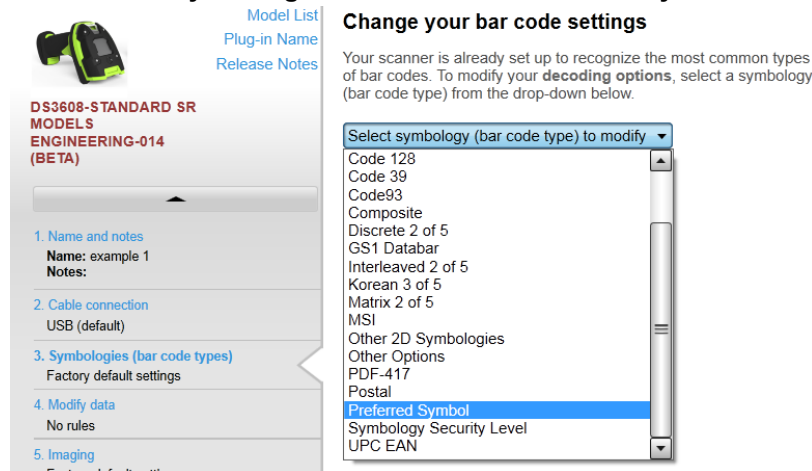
Model List
Plug-in Name
Release Notes

DS3608-STANDARD SR MODELS ENGINEERING-014 (BETA)

1. Name and notes
Name: example 1
Notes:

2. Cable connection
USB (default)

3. Symbologies (bar code types)
Factory default settings

4. Modify data
No rules

5. Imaging
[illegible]

Change your bar code settings

Your scanner is already set up to recognize the most common types of bar codes. To modify your **decoding options**, select a symbology (bar code type) from the drop-down below.

Select symbology (bar code type) to modify
Code 128
Code 39
Code93
Composite
Discrete 2 of 5
GS1 Databar
Interleaved 2 of 5
Korean 3 of 5
Matrix 2 of 5
MSI
Other 2D Symbologies
Other Options
PDF-417
Postal
Preferred Symbol
Symbology Security Level
UPC EAN